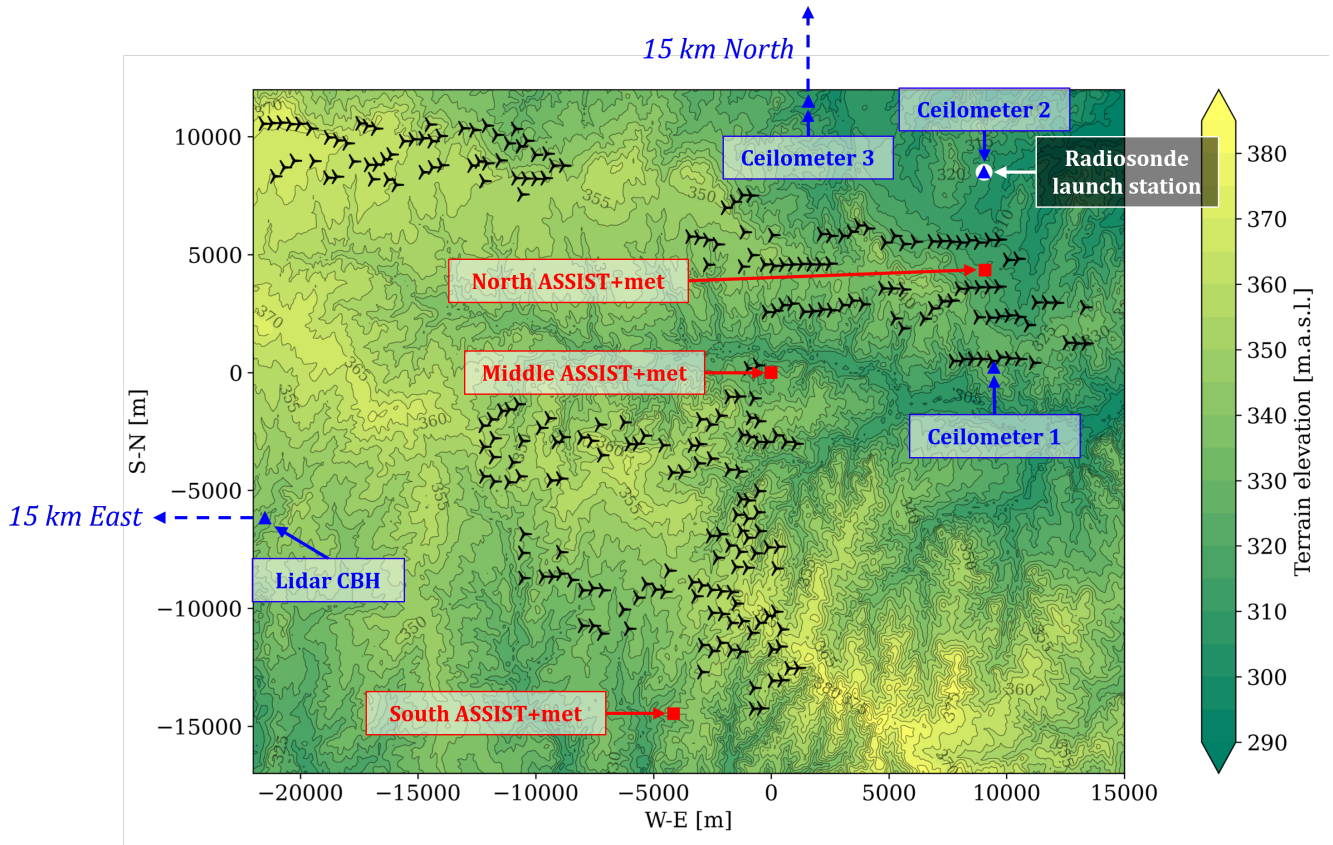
15 km North

Ceilometer 2

Ceilometer 3

Radiosonde launch station

North ASSIST+met

Middle ASSIST+met

Ceilometer 1

15 km East

Lidar CBH

South ASSIST+met

10000
5000
0
−5000
−10000
−15000

S-N [m]

−20000 −15000 −10000 −5000 0 5000 10000 15000

W-E [m]

380
370
360
350
340
330
320
310
300
290

Terrain elevation [m.a.s.l.]